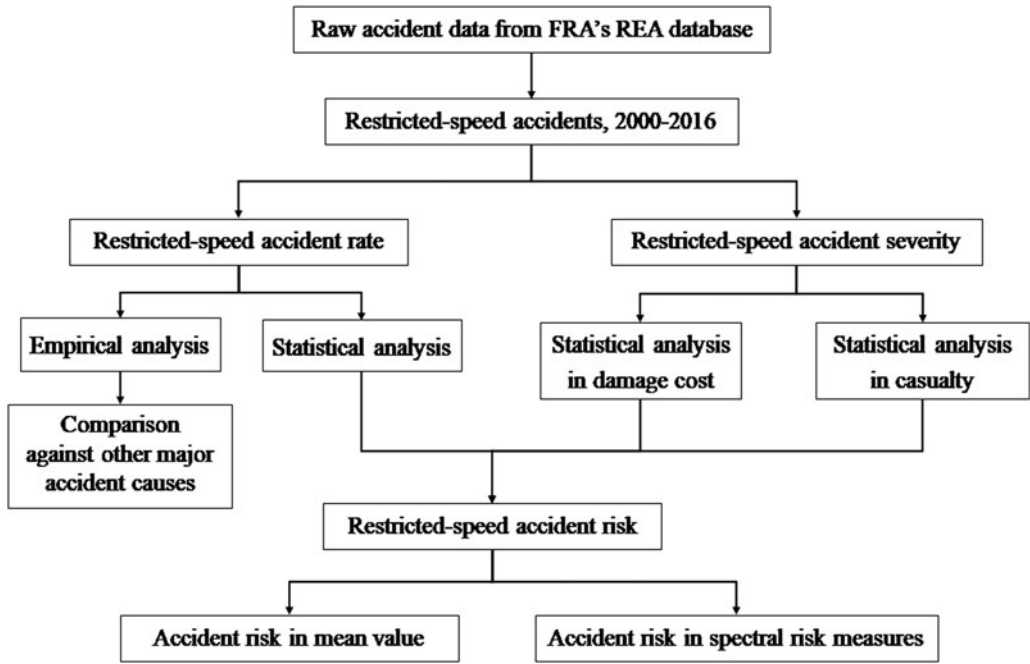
Raw accident data from FRA's REA database

Restricted-speed accidents, 2000-2016

Restricted-speed accident rate

Restricted-speed accident severity

Empirical analysis

Statistical analysis

Statistical analysis in damage cost

Statistical analysis in casualty

Comparison against other major accident causes

Restricted-speed accident risk

Accident risk in mean value

Accident risk in spectral risk measures